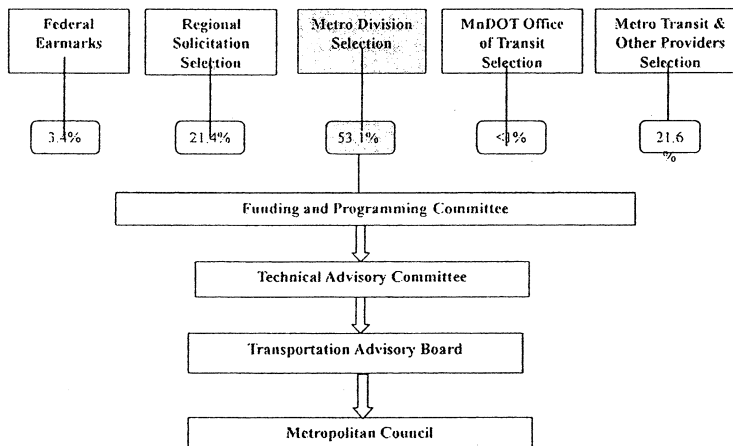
Federal Earmarks

Regional Solicitation Selection

Metro Division Selection

MnDOT Office of Transit Selection

Metro Transit & Other Providers Selection

3.4%

21.4%

53.1%

<1%

21.6 %

Funding and Programming Committee

Technical Advisory Committee

Transportation Advisory Board

Metropolitan Council